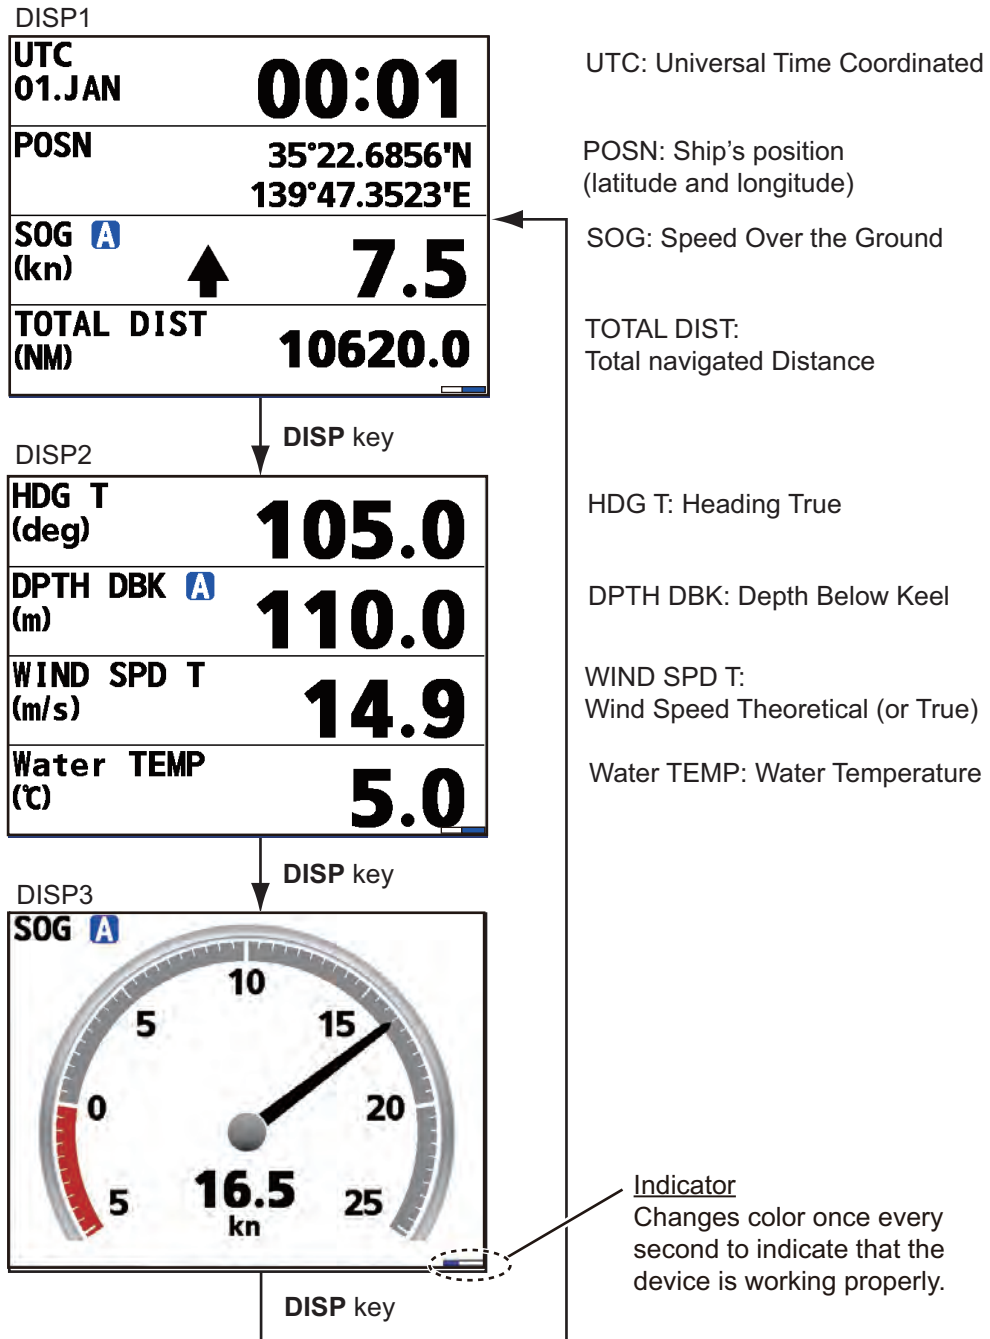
DISP1

UTC
01.JAN
00:01

POSN
35°22.6856'N
139°47.3523'E

SOG A
(kn)
7.5

TOTAL DIST
(NM)
10620.0

UTC: Universal Time Coordinated

POSN: Ship's position (latitude and longitude)

SOG: Speed Over the Ground

TOTAL DIST: Total navigated Distance

DISP key

DISP2

HDG T
(deg)
105.0

DPTH DBK A
(m)
110.0

WIND SPD T
(m/s)
14.9

Water TEMP
(℃)
5.0

HDG T: Heading True

DPTH DBK: Depth Below Keel

WIND SPD T: Wind Speed Theoretical (or True)

Water TEMP: Water Temperature

DISP key

DISP3

SOG A
10
5
15
0
20
5
25
16.5
kn

Indicator
Changes color once every second to indicate that the device is working properly.

DISP key